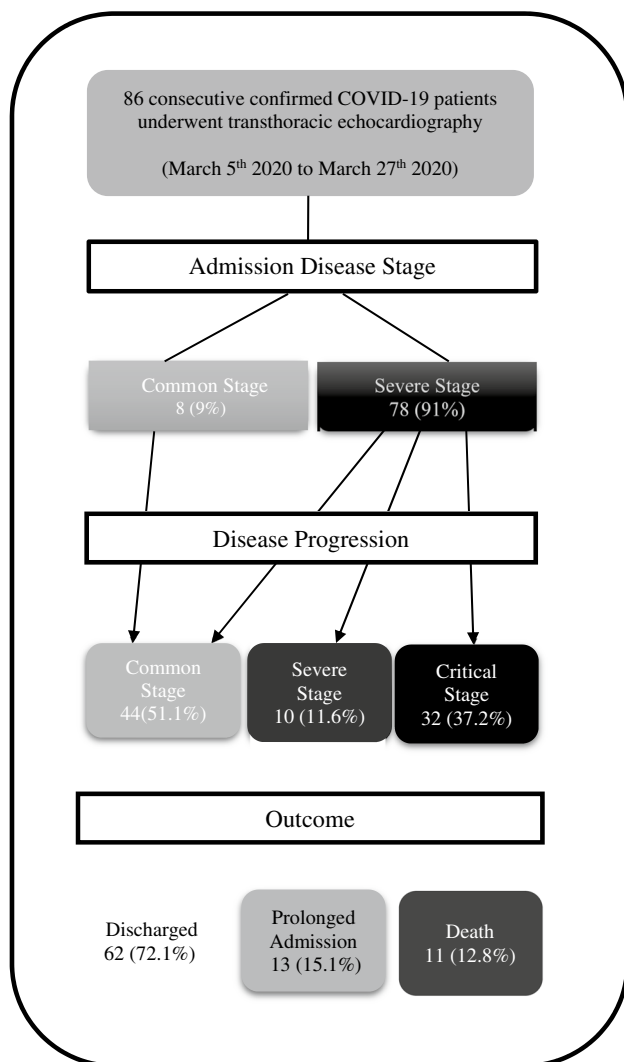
86 consecutive confirmed COVID-19 patients underwent transthoracic echocardiography

(March 5$^{th}$ 2020 to March 27$^{th}$ 2020)

Admission Disease Stage

Common Stage
8 (9%)

Severe Stage
78 (91%)

Disease Progression

Common Stage
44(51.1%)

Severe Stage
10 (11.6%)

Critical Stage
32 (37.2%)

Outcome

Discharged
62 (72.1%)

Prolonged Admission
13 (15.1%)

Death
11 (12.8%)